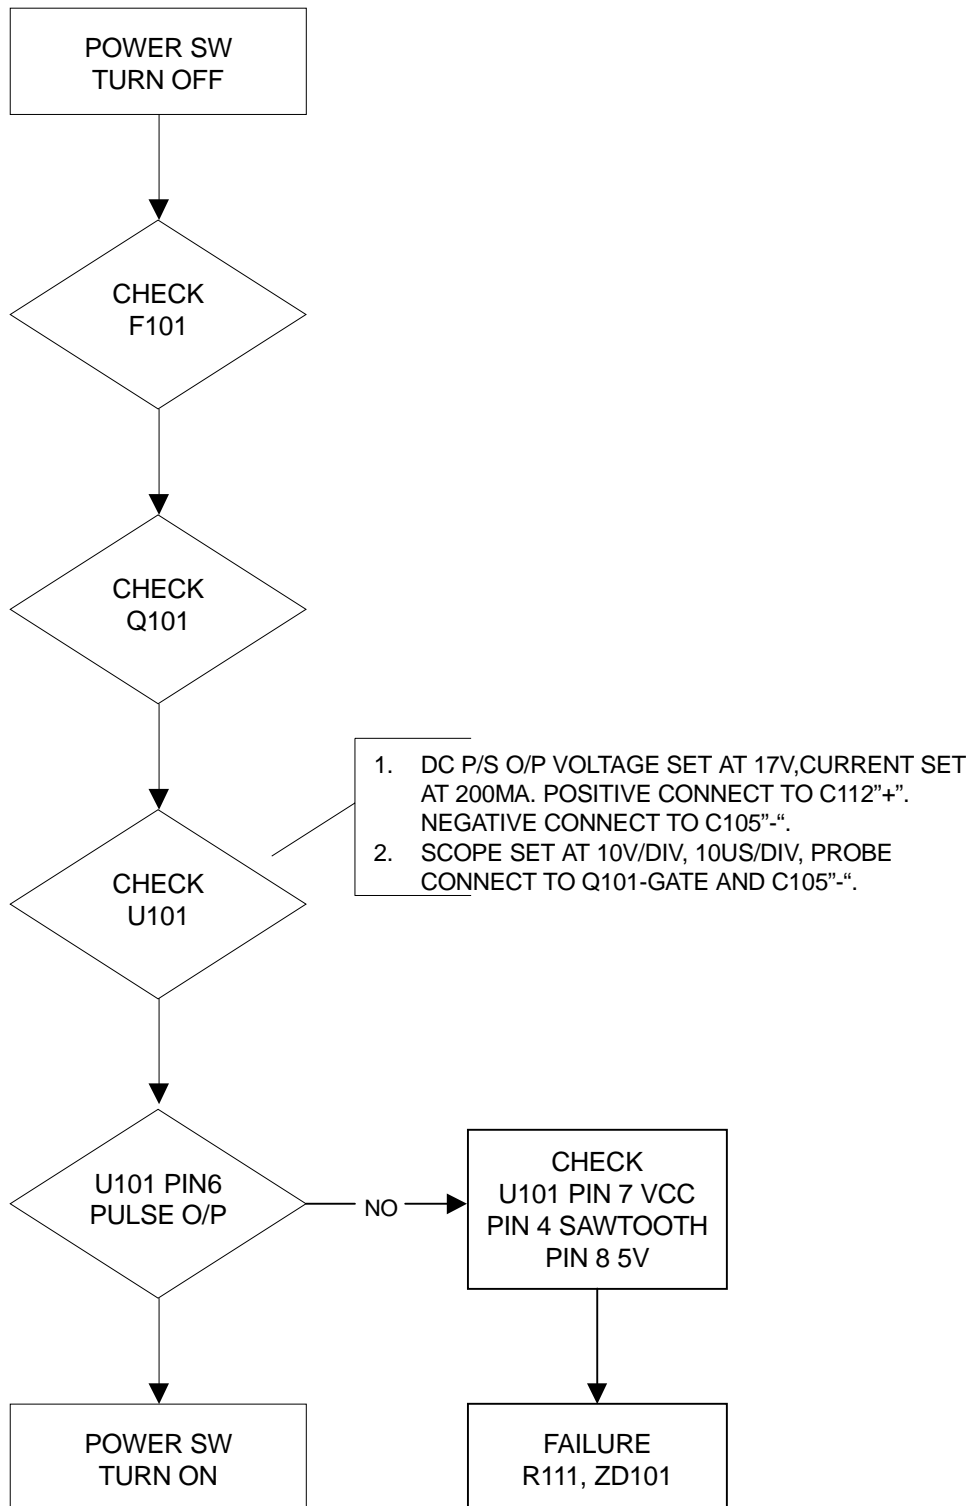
POWER SW
TURN OFF

CHECK
F101

CHECK
Q101

CHECK
U101

1. DC P/S O/P VOLTAGE SET AT 17V,CURRENT SET AT 200MA. POSITIVE CONNECT TO C112”+”. NEGATIVE CONNECT TO C105”-“.
2. SCOPE SET AT 10V/DIV, 10US/DIV, PROBE CONNECT TO Q101-GATE AND C105”-“.

U101 PIN6
PULSE O/P

NO

CHECK
U101 PIN 7 VCC
PIN 4 SAWTOOTH
PIN 8 5V

POWER SW
TURN ON

FAILURE
R111, ZD101